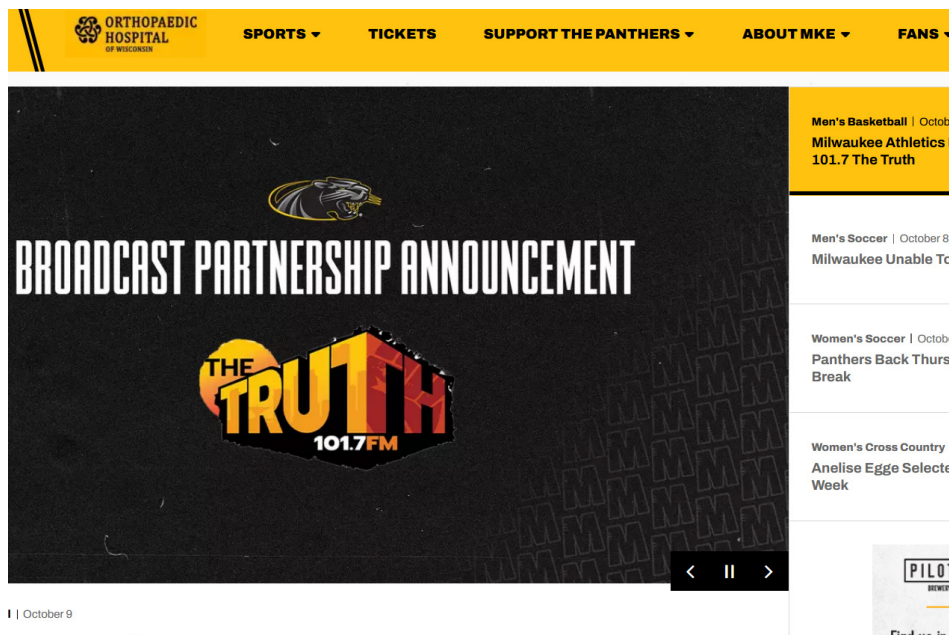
ORTHOPAEDIC HOSPITAL OF WISCONSIN

SPORTS TICKETS SUPPORT THE PANTHERS ABOUT MKE FANS

BROADCAST PARTNERSHIP ANNOUNCEMENT

THE TRUTH 101.7FM

| October 9

Men's Basketball | Octob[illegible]

Milwaukee Athletics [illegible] 101.7 The Truth

Men's Soccer | October 8

Milwaukee Unable To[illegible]

Women's Soccer | Octob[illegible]

Panthers Back Thurs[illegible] Break

Women's Cross Country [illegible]

Anelise Egge Selecte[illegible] Week

PILOT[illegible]